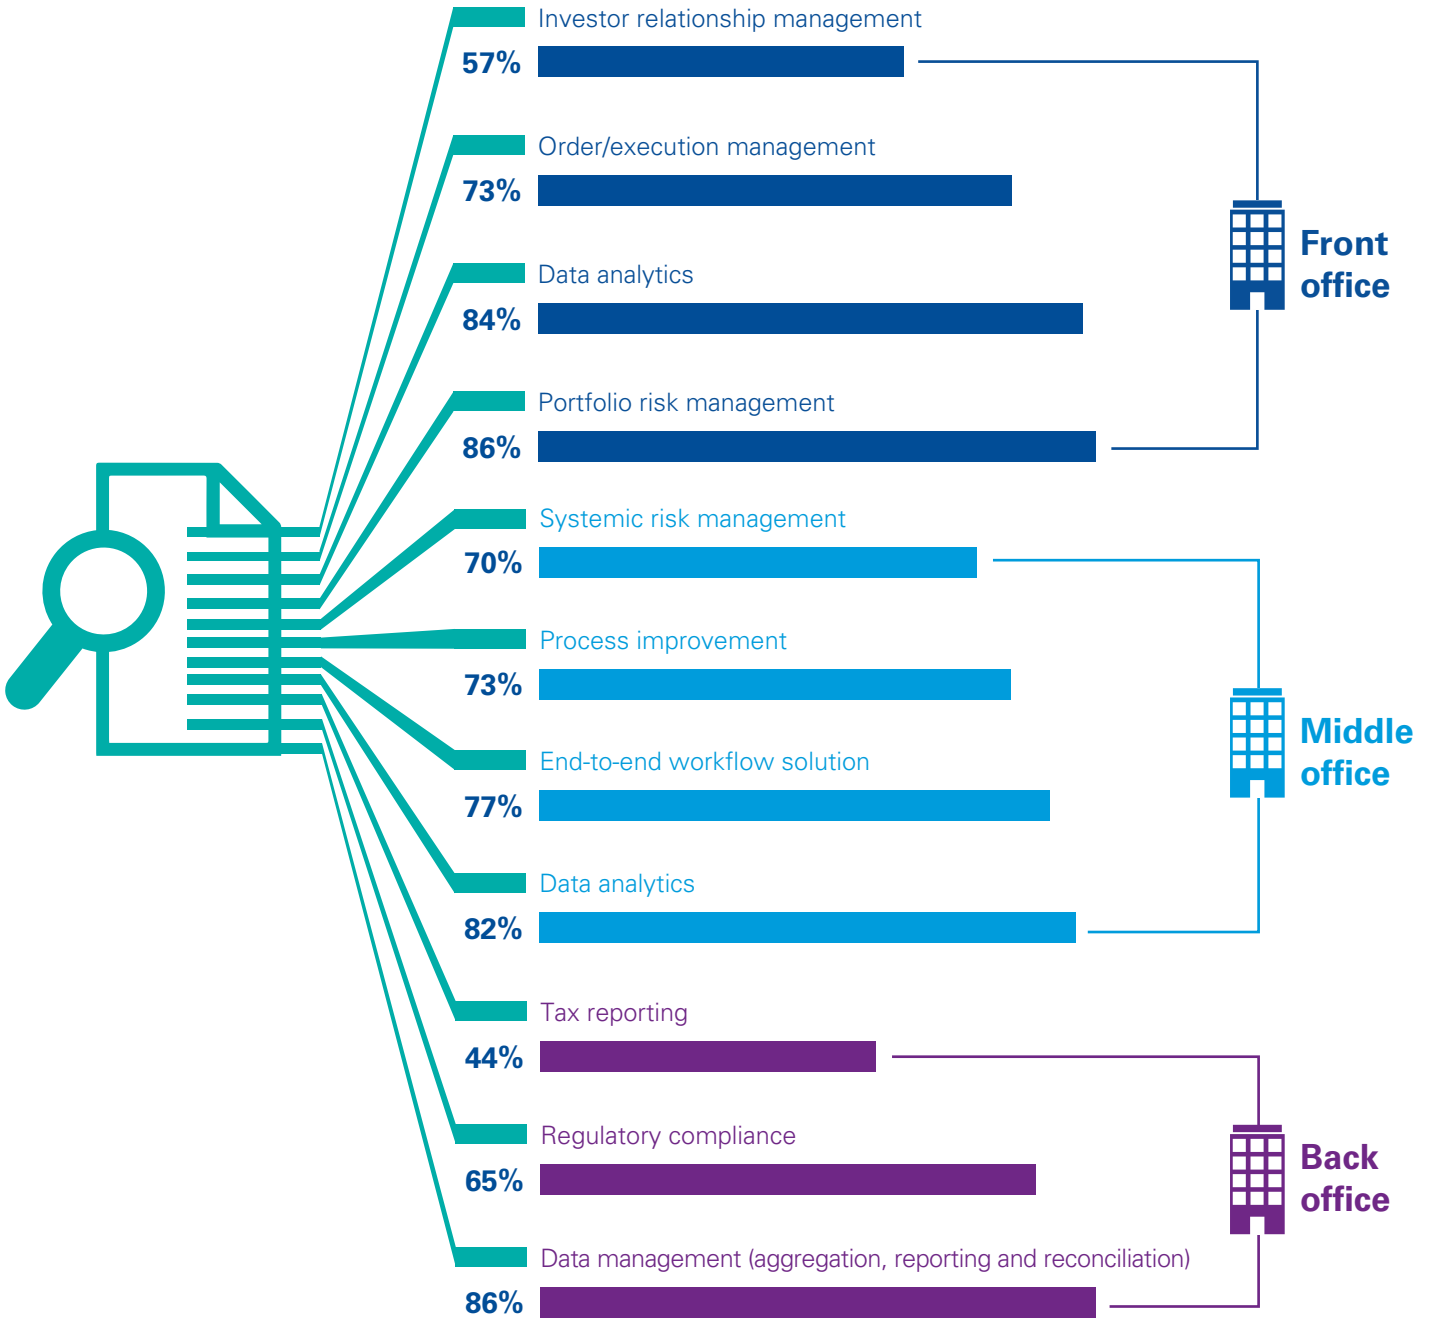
Investor relationship management

57%

Order/execution management

73%

Data analytics

84%

Portfolio risk management

86%

Front office

Systemic risk management

70%

Process improvement

73%

End-to-end workflow solution

77%

Data analytics

82%

Middle office

Tax reporting

44%

Regulatory compliance

65%

Data management (aggregation, reporting and reconciliation)

86%

Back office